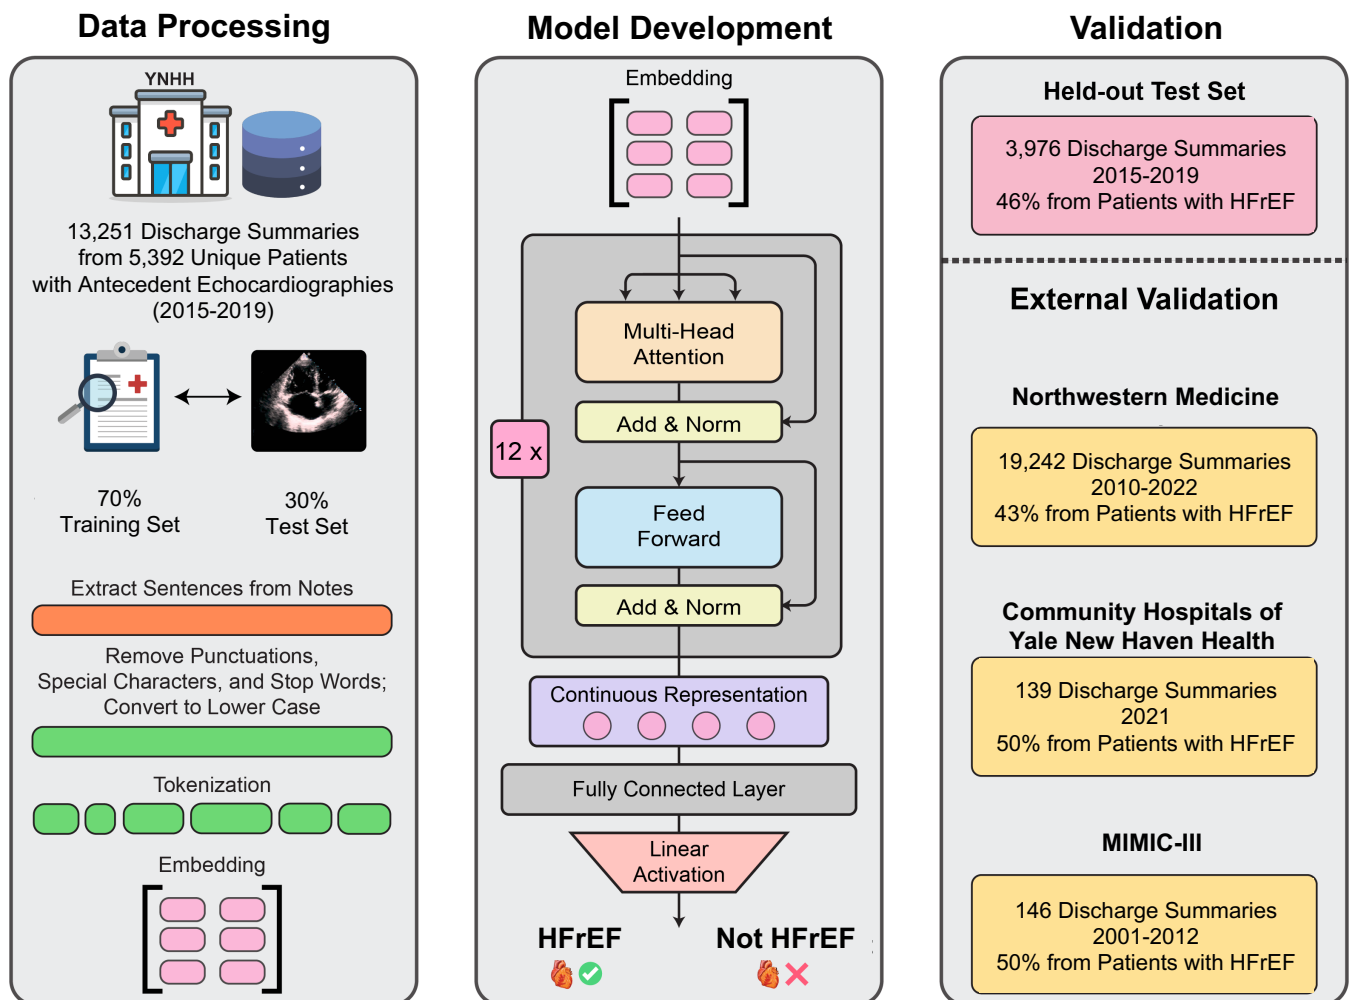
Data Processing

YNHH

13,251 Discharge Summaries from 5,392 Unique Patients with Antecedent Echocardiographies (2015-2019)

70%
Training Set

30%
Test Set

Extract Sentences from Notes

Remove Punctuations, Special Characters, and Stop Words; Convert to Lower Case

Tokenization

Embedding

Model Development

Embedding

12 x

Multi-Head Attention

Add & Norm

Feed Forward

Add & Norm

Continuous Representation

Fully Connected Layer

Linear Activation

HFrEF

Not HFrEF

Validation

Held-out Test Set

3,976 Discharge Summaries
2015-2019
46% from Patients with HFrEF

External Validation

Northwestern Medicine

19,242 Discharge Summaries
2010-2022
43% from Patients with HFrEF

Community Hospitals of Yale New Haven Health

139 Discharge Summaries
2021
50% from Patients with HFrEF

MIMIC-III

146 Discharge Summaries
2001-2012
50% from Patients with HFrEF